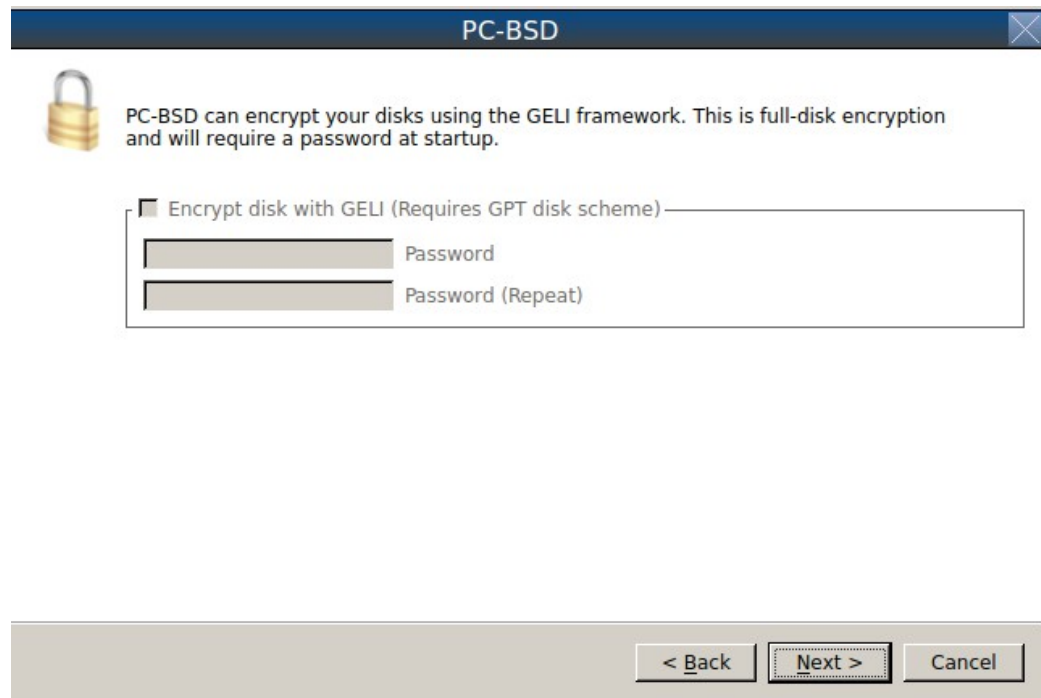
PC-BSD

PC-BSD can encrypt your disks using the GELI framework. This is full-disk encryption and will require a password at startup.

Encrypt disk with GELI (Requires GPT disk scheme)

Password

Password (Repeat)

< Back

Next >

Cancel